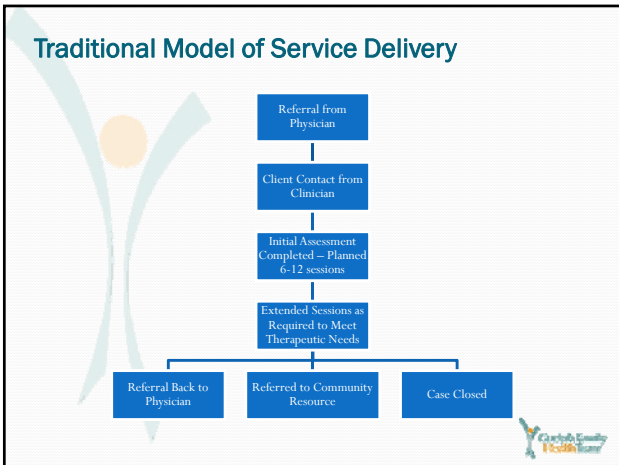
Traditional Model of Service Delivery

Referral from Physician

Client Contact from Clinician

Initial Assessment Completed – Planned 6-12 sessions

Extended Sessions as Required to Meet Therapeutic Needs

Referral Back to Physician

Referred to Community Resource

Case Closed

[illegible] Health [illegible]